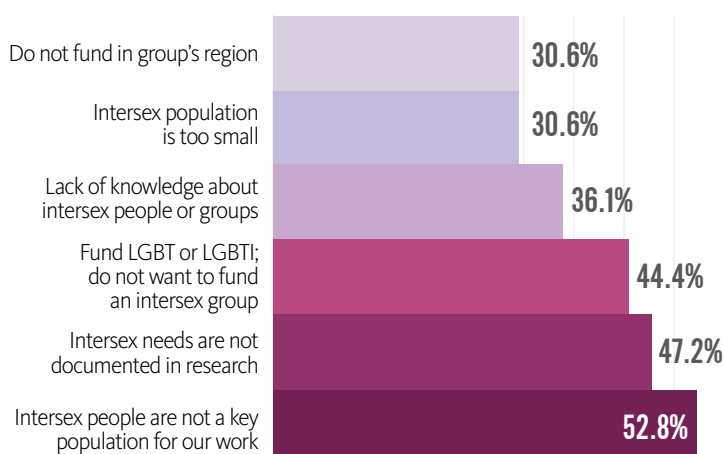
Do not fund in group's region
30.6%

Intersex population is too small
30.6%

Lack of knowledge about intersex people or groups
36.1%

Fund LGBT or LGBTI; do not want to fund an intersex group
44.4%

Intersex needs are not documented in research
47.2%

Intersex people are not a key population for our work
52.8%